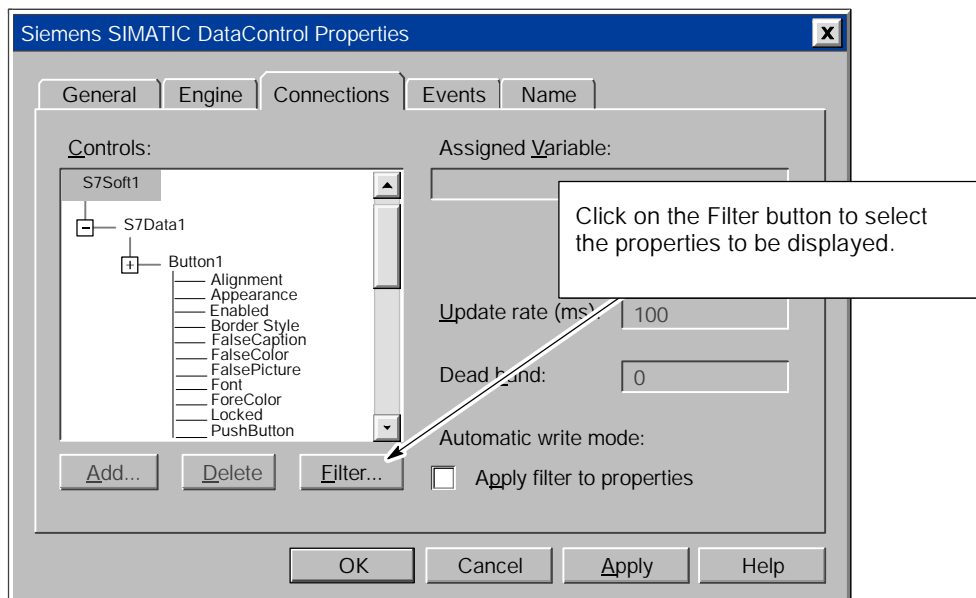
Siemens SIMATIC DataControl Properties

General | Engine | Connections | Events | Name

Controls:

S7Soft1
S7Data1
Button1
Alignment
Appearance
Enabled
Border Style
FalseCaption
FalseColor
FalsePicture
Font
ForeColor
Locked
PushButton

Add... | Delete | Filter...

Assigned Variable:

Click on the Filter button to select the properties to be displayed.

Update rate (ms): 100

Dead band: 0

Automatic write mode:

Apply filter to properties

OK | Cancel | Apply | Help